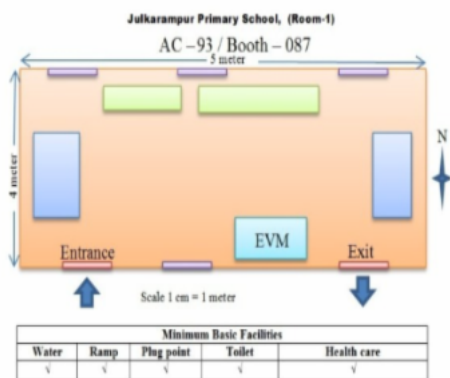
Julkarampur Primary School, (Room-1)

AC – 93 / Booth – 087

5 meter

4 meter

N

EVM

Entrance

Exit

Scale 1 cm = 1 meter

| Minimum Basic Facilities | | | | |
|---|---|---|---|---|
| Water | Ramp | Plug point | Toilet | Health care |
| √ | √ | √ | √ | √ |